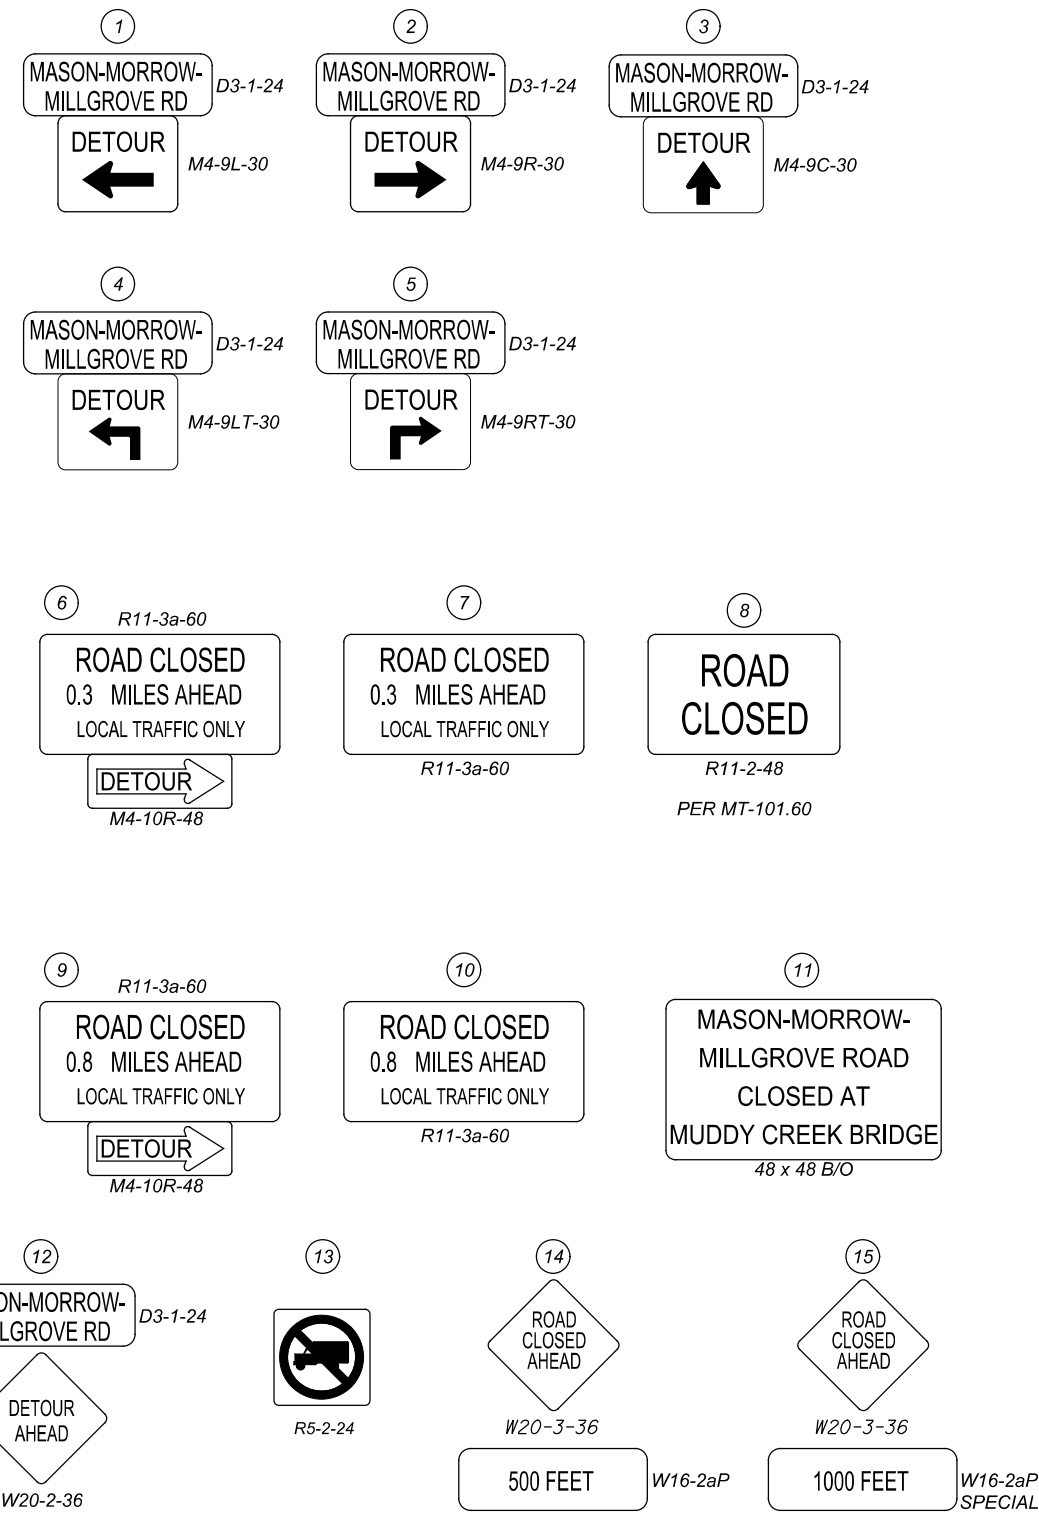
1
MASON-MORROW-MILLGROVE RD
D3-1-24
DETOUR
M4-9L-30

2
MASON-MORROW-MILLGROVE RD
D3-1-24
DETOUR
M4-9R-30

3
MASON-MORROW-MILLGROVE RD
D3-1-24
DETOUR
M4-9C-30

4
MASON-MORROW-MILLGROVE RD
D3-1-24
DETOUR
M4-9LT-30

5
MASON-MORROW-MILLGROVE RD
D3-1-24
DETOUR
M4-9RT-30

6
R11-3a-60
ROAD CLOSED
0.3 MILES AHEAD
LOCAL TRAFFIC ONLY
DETOUR
M4-10R-48

7
ROAD CLOSED
0.3 MILES AHEAD
LOCAL TRAFFIC ONLY
R11-3a-60

8
ROAD CLOSED
R11-2-48
PER MT-101.60

9
R11-3a-60
ROAD CLOSED
0.8 MILES AHEAD
LOCAL TRAFFIC ONLY
DETOUR
M4-10R-48

10
ROAD CLOSED
0.8 MILES AHEAD
LOCAL TRAFFIC ONLY
R11-3a-60

11
MASON-MORROW-MILLGROVE ROAD CLOSED AT MUDDY CREEK BRIDGE
48 x 48 B/O

12
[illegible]ON-MORROW-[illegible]LGROVE RD
D3-1-24
DETOUR AHEAD
W20-2-36

13
R5-2-24

14
ROAD CLOSED AHEAD
W20-3-36
500 FEET
W16-2aP

15
ROAD CLOSED AHEAD
W20-3-36
1000 FEET
W16-2aP SPECIAL